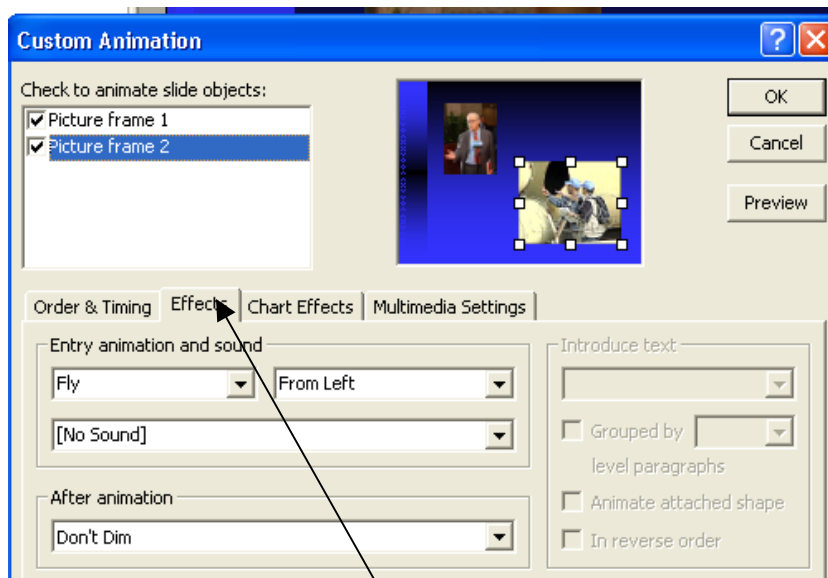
Custom Animation

Check to animate slide objects:

Picture frame 1

Picture frame 2

OK

Cancel

Preview

Order & Timing

Effects

Chart Effects

Multimedia Settings

Entry animation and sound

Fly

From Left

[No Sound]

After animation

Don't Dim

Introduce text

Grouped by

level paragraphs

Animate attached shape

In reverse order